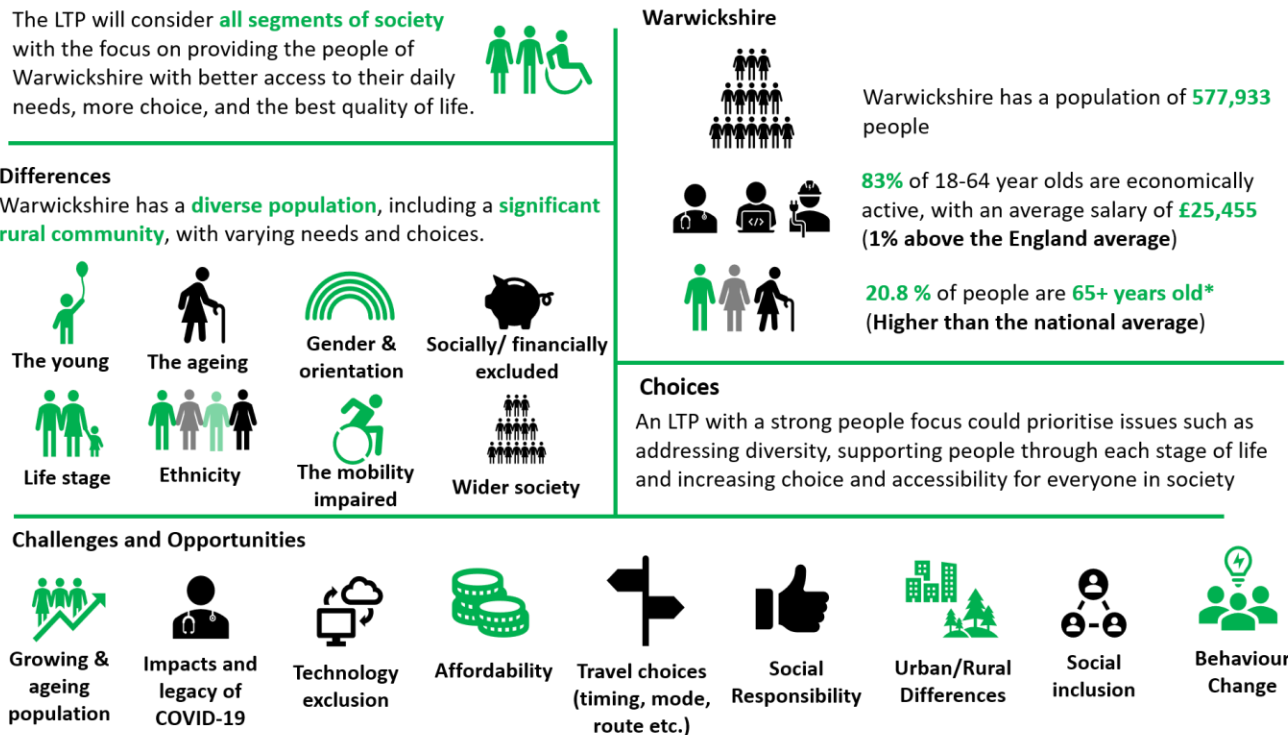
The LTP will consider all segments of society with the focus on providing the people of Warwickshire with better access to their daily needs, more choice, and the best quality of life.

Differences
Warwickshire has a diverse population, including a significant rural community, with varying needs and choices.

The young
The ageing
Gender & orientation
Socially/ financially excluded
Life stage
Ethnicity
The mobility impaired
Wider society

Warwickshire

Warwickshire has a population of 577,933 people

83% of 18-64 year olds are economically active, with an average salary of £25,455 (1% above the England average)

20.8 % of people are 65+ years old* (Higher than the national average)

Choices
An LTP with a strong people focus could prioritise issues such as addressing diversity, supporting people through each stage of life and increasing choice and accessibility for everyone in society

Challenges and Opportunities

Growing & ageing population
Impacts and legacy of COVID-19
Technology exclusion
Affordability
Travel choices (timing, mode, route etc.)
Social Responsibility
Urban/Rural Differences
Social inclusion
Behaviour Change